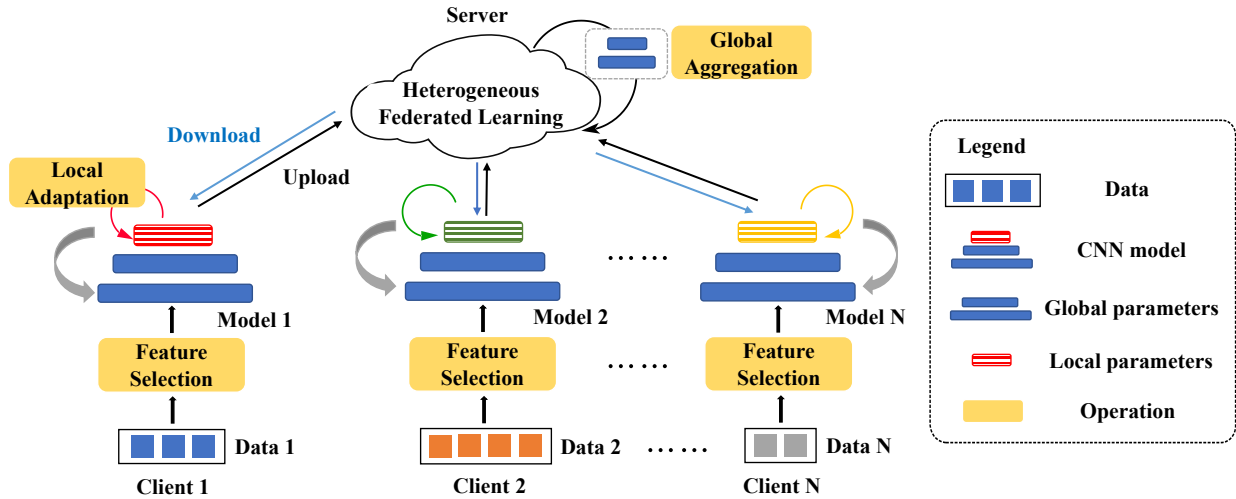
Server

Heterogeneous Federated Learning

Global Aggregation

Download

Upload

Local Adaptation

Model 1

Model 2

Model N

......

......

......

Feature Selection

Feature Selection

Feature Selection

Data 1

Data 2

Data N

Client 1

Client 2

Client N

Legend

Data

CNN model

Global parameters

Local parameters

Operation